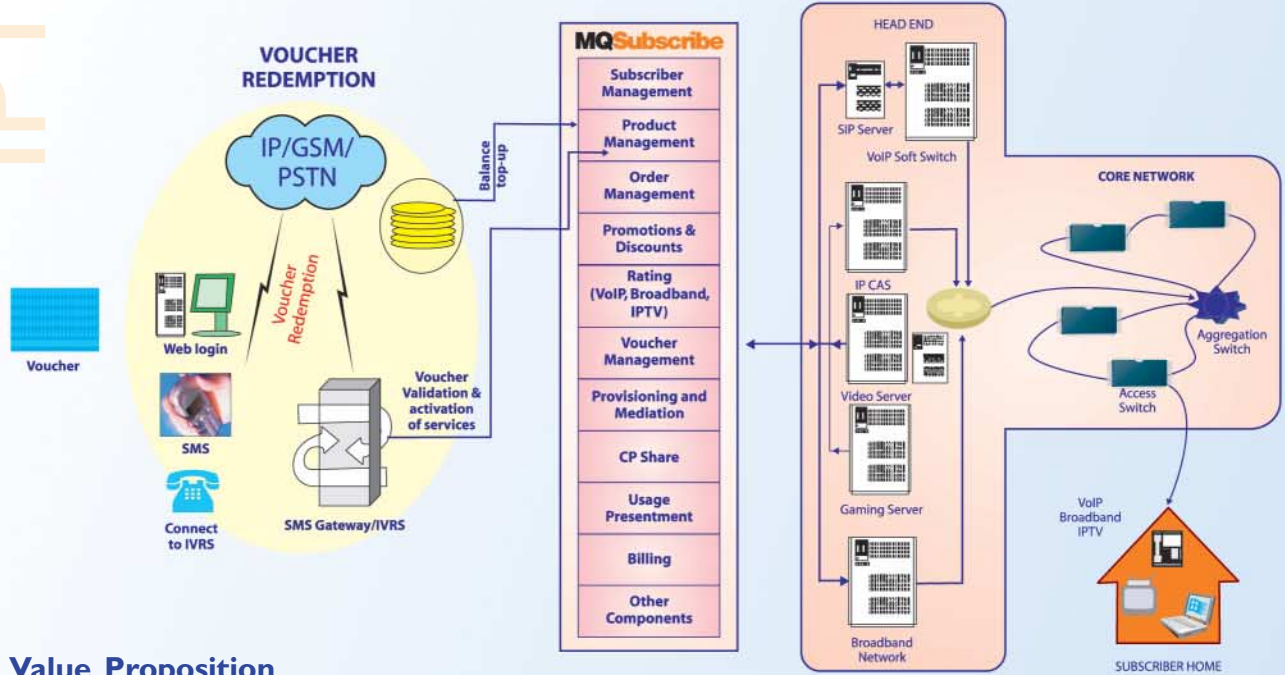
VOUCHER REDEMPTION

IP/GSM/ PSTN

Voucher Redemption

Balance top-up

Web login

SMS

Connect to IVRS

Voucher

SMS Gateway/IVRS

Voucher Validation & activation of services

MQSubscribe

Subscriber Management

Product Management

Order Management

Promotions & Discounts

Rating (VoIP, Broadband, IPTV)

Voucher Management

Provisioning and Mediation

CP Share

Usage Presentment

Billing

Other Components

HEAD END

SIP Server

VoIP Soft Switch

IP CAS

Video Server

Gaming Server

Broadband Network

CORE NETWORK

Aggregation Switch

Access Switch

VoIP Broadband IPTV

SUBSCRIBER HOME

Value Proposition